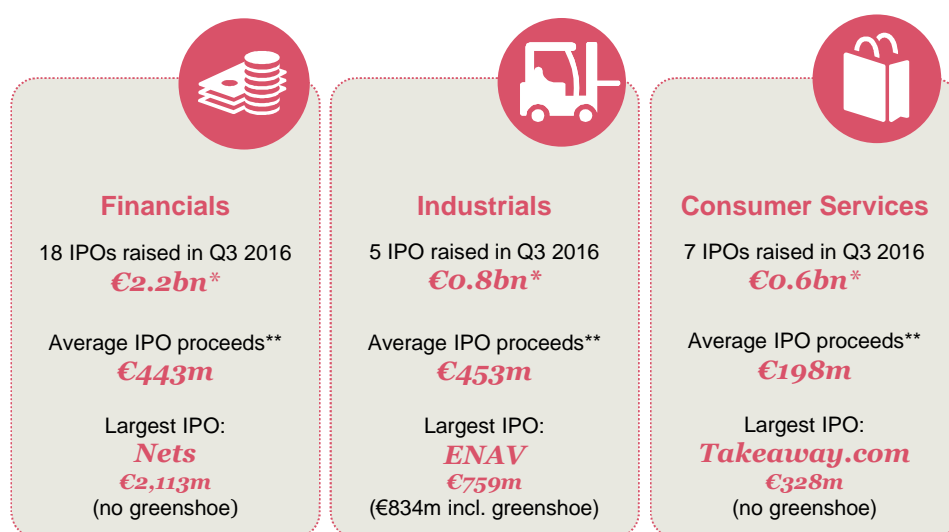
Financials

18 IPOs raised in Q3 2016
€2.2bn*

Average IPO proceeds**
€443m

Largest IPO:
Nets
€2,113m
(no greenshoe)

Industrials

5 IPO raised in Q3 2016
€0.8bn*

Average IPO proceeds**
€453m

Largest IPO:
ENAV
€759m
(€834m incl. greenshoe)

Consumer Services

7 IPOs raised in Q3 2016
€0.6bn*

Average IPO proceeds**
€198m

Largest IPO:
Takeaway.com
€328m
(no greenshoe)